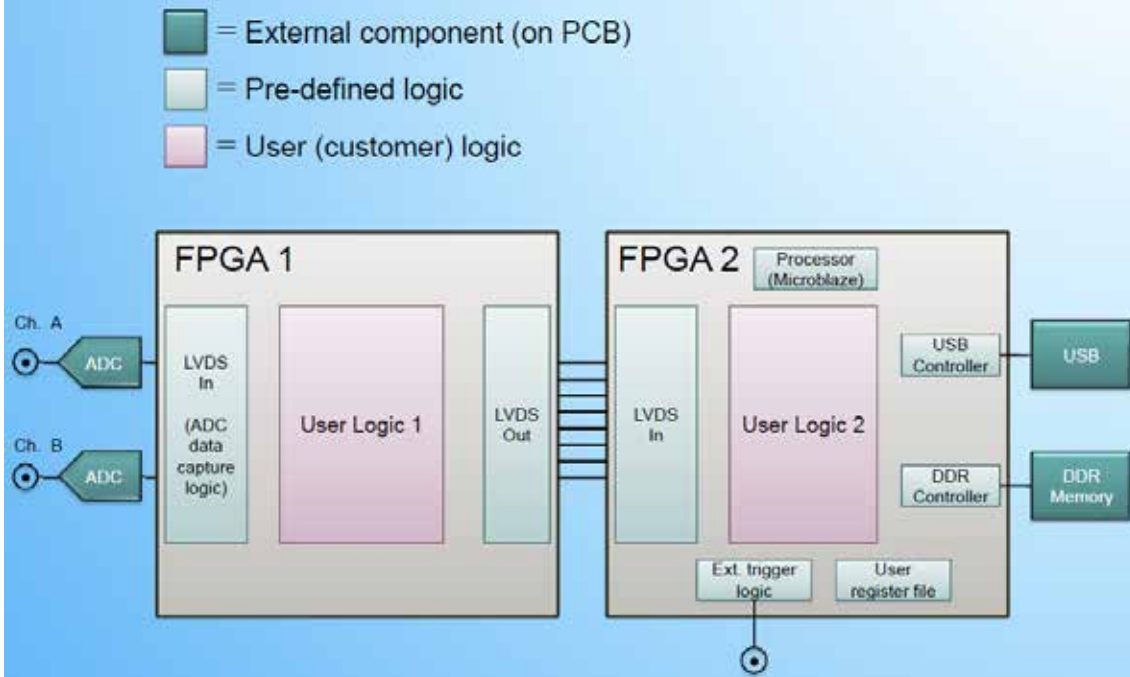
= External component (on PCB)
= Pre-defined logic
= User (customer) logic

FPGA 1

Ch. A
ADC
Ch. B
ADC

LVDS In (ADC data capture logic)

User Logic 1

LVDS Out

FPGA 2

Processor (Microblaze)

LVDS In

User Logic 2

USB Controller

USB

DDR Controller

DDR Memory

Ext. trigger logic

User register file